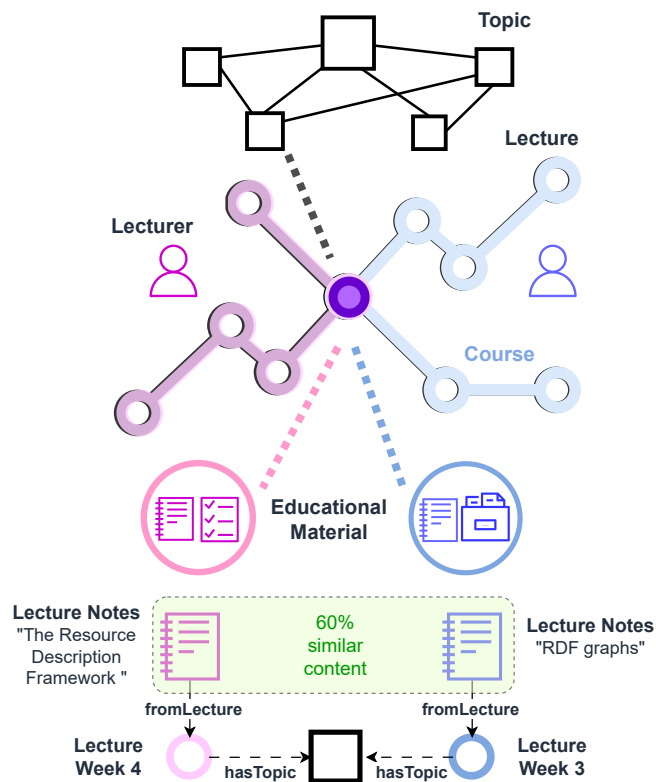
Topic

Lecture

Lecturer

Course

Educational Material

Lecture Notes "The Resource Description Framework "

60% similar content

Lecture Notes "RDF graphs"

fromLecture

fromLecture

Lecture Week 4

hasTopic

hasTopic

Lecture Week 3